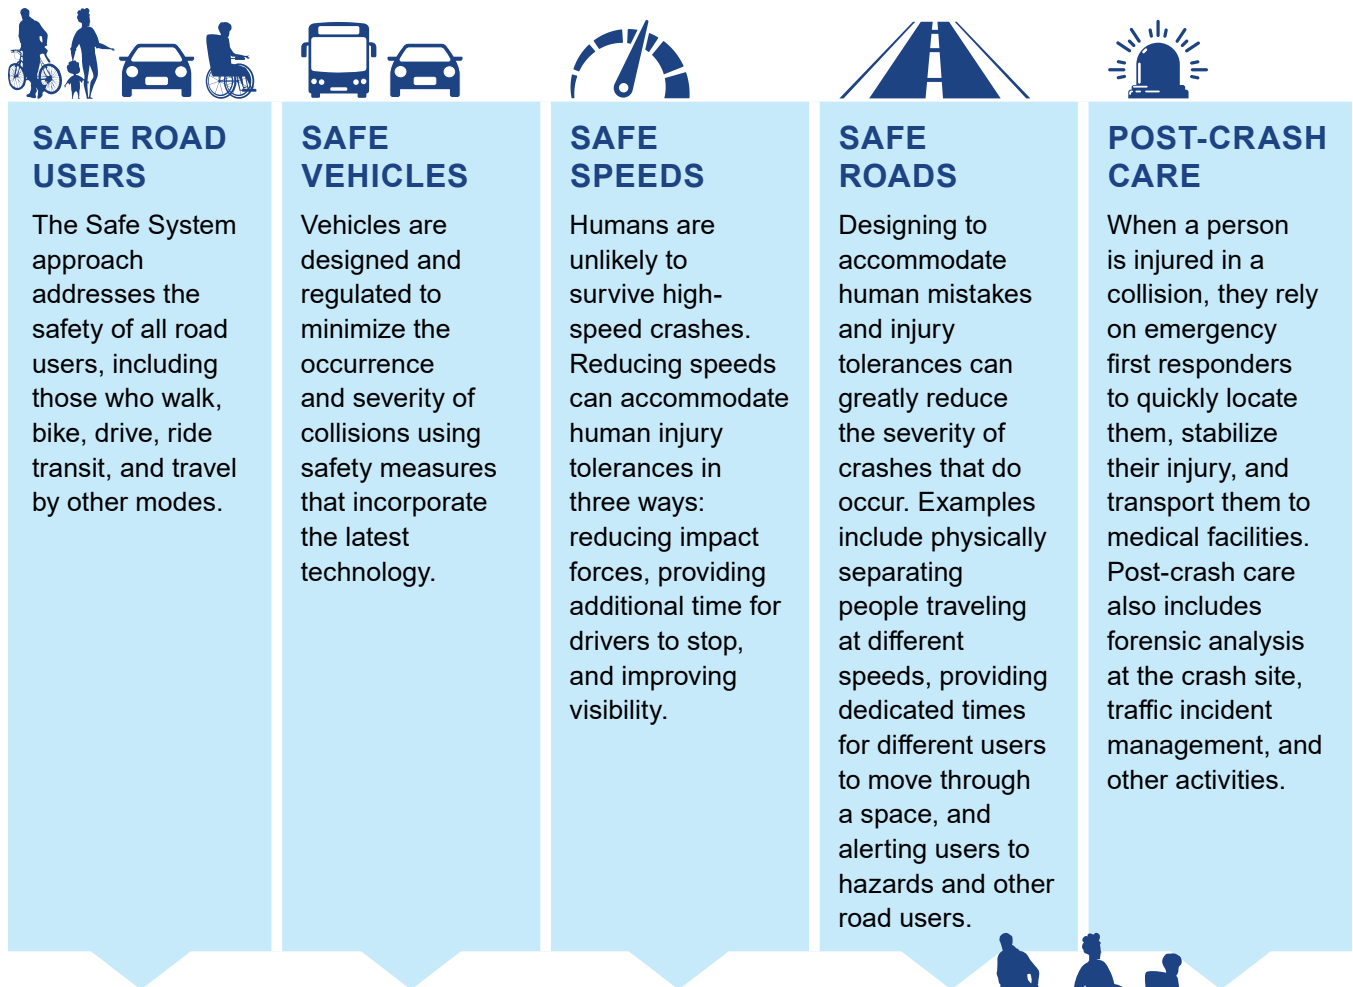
SAFE ROAD USERS

The Safe System approach addresses the safety of all road users, including those who walk, bike, drive, ride transit, and travel by other modes.

SAFE VEHICLES

Vehicles are designed and regulated to minimize the occurrence and severity of collisions using safety measures that incorporate the latest technology.

SAFE SPEEDS

Humans are unlikely to survive high-speed crashes. Reducing speeds can accommodate human injury tolerances in three ways: reducing impact forces, providing additional time for drivers to stop, and improving visibility.

SAFE ROADS

Designing to accommodate human mistakes and injury tolerances can greatly reduce the severity of crashes that do occur. Examples include physically separating people traveling at different speeds, providing dedicated times for different users to move through a space, and alerting users to hazards and other road users.

POST-CRASH CARE

When a person is injured in a collision, they rely on emergency first responders to quickly locate them, stabilize their injury, and transport them to medical facilities. Post-crash care also includes forensic analysis at the crash site, traffic incident management, and other activities.